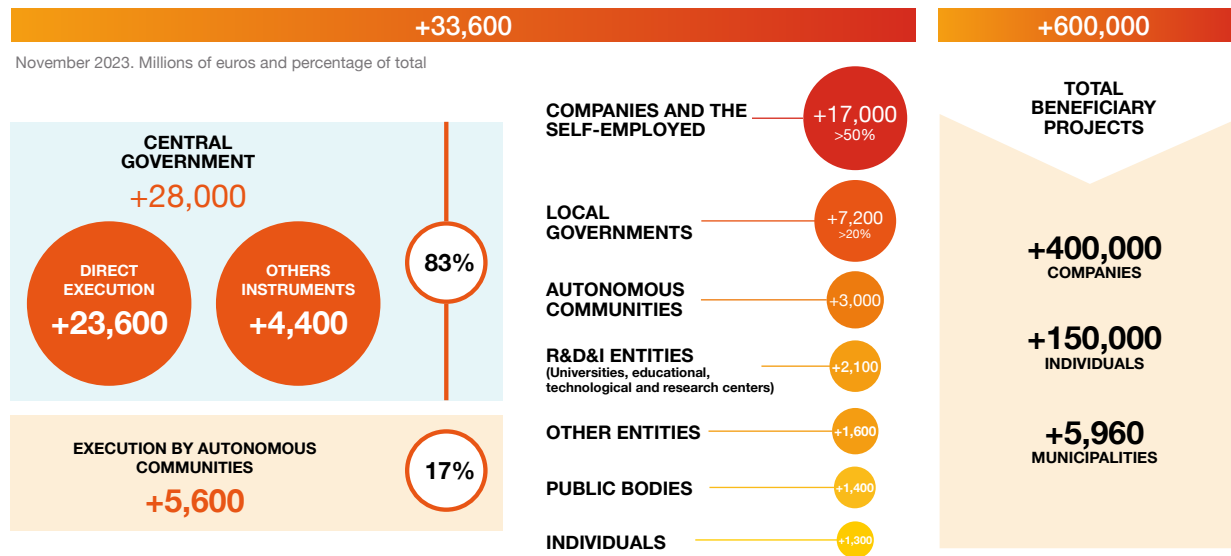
+33,600

+600,000

November 2023. Millions of euros and percentage of total

CENTRAL GOVERNMENT
+28,000

DIRECT EXECUTION
+23,600

OTHERS INSTRUMENTS
+4,400

83%

EXECUTION BY AUTONOMOUS COMMUNITIES
+5,600

17%

COMPANIES AND THE SELF-EMPLOYED
+17,000
>50%

LOCAL GOVERNMENTS
+7,200
>20%

AUTONOMOUS COMMUNITIES
+3,000

R&D&I ENTITIES
(Universities, educational, technological and research centers)
+2,100

OTHER ENTITIES
+1,600

PUBLIC BODIES
+1,400

INDIVIDUALS
+1,300

TOTAL BENEFICIARY PROJECTS

+400,000
COMPANIES

+150,000
INDIVIDUALS

+5,960
MUNICIPALITIES